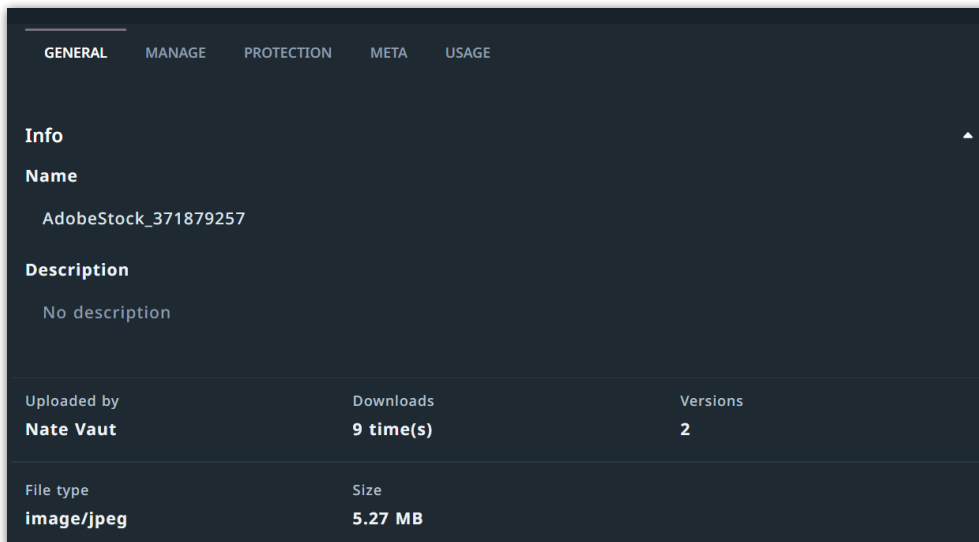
GENERAL MANAGE PROTECTION META USAGE

Info

Name

AdobeStock_371879257

Description

No description

| Uploaded by | Downloads | Versions |
|---|---|---|
| Nate Vaut | 9 time(s) | 2 |

| File type | Size |
|---|---|
| image/jpeg | 5.27 MB |